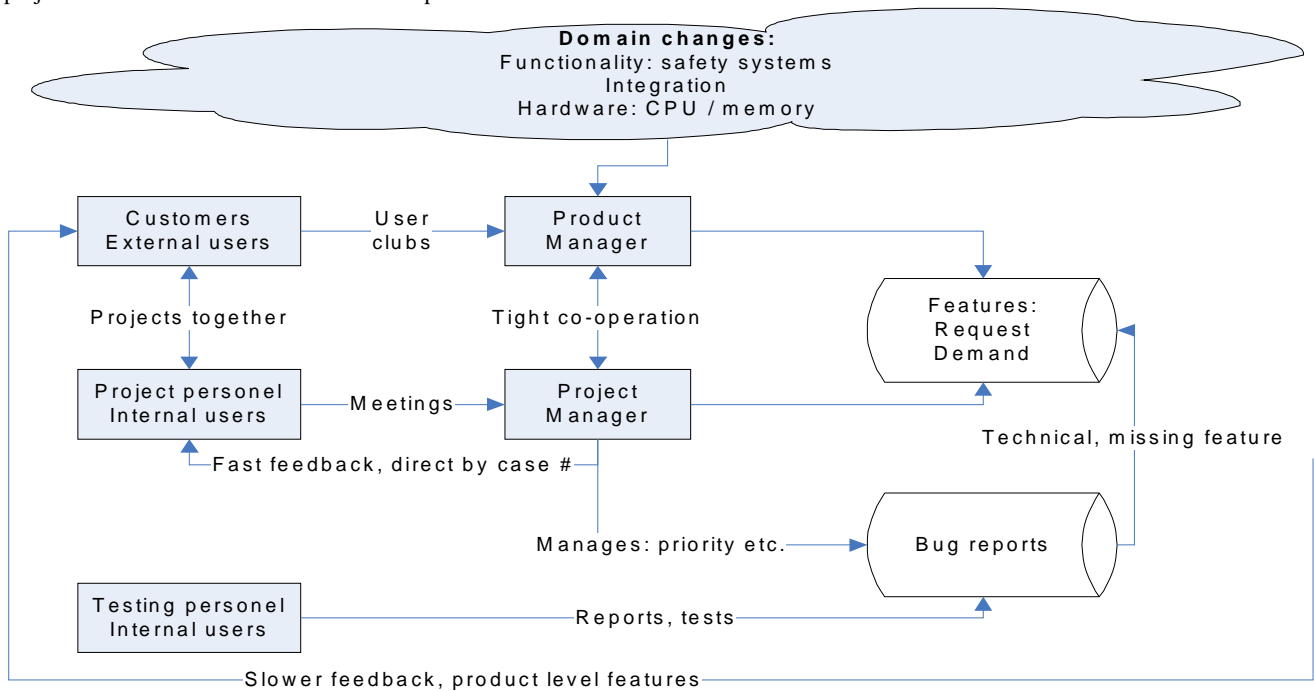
Domain changes:
Functionality: safety systems
Integration
Hardware: CPU / memory

Customers
External users

User
clubs

Product
Manager

Features:
Request
Demand

Projects together

Tight co-operation

Project personel
Internal users

Meetings

Project
Manager

Technical, missing feature

Fast feedback, direct by case #

Manages: priority etc.

Bug reports

Testing personel
Internal users

Reports, tests

Slower feedback, product level features